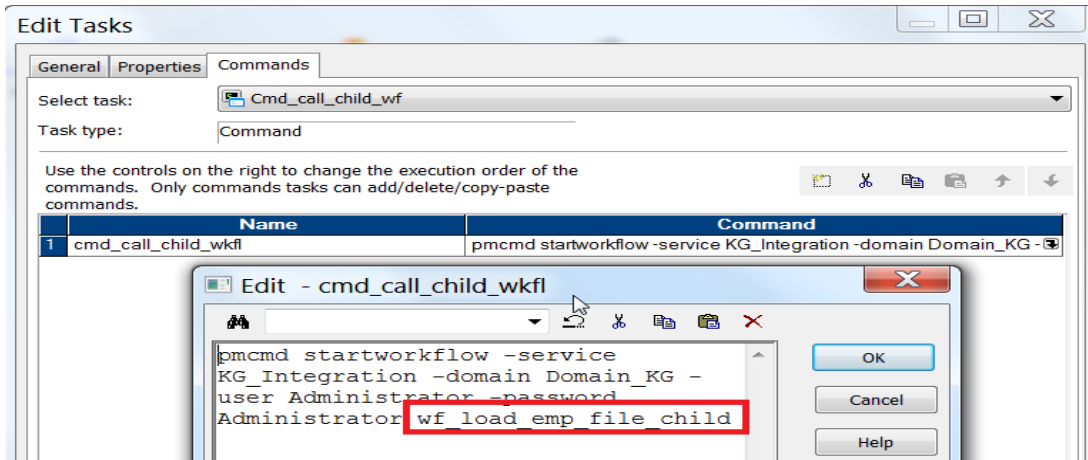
Edit Tasks

General | Properties | Commands

Select task: Cmd_call_child_wf

Task type: Command

Use the controls on the right to change the execution order of the commands. Only commands tasks can add/delete/copy-paste commands.

| | Name | Command |
|---|---|---|
| 1 | cmd_call_child_wkfl | pmcmd startworkflow -service KG_Integration -domain Domain_KG - |

Edit - cmd_call_child_wkfl

pmcmd startworkflow -service KG_Integration -domain Domain_KG -user Administrator -password Administrator wf_load_emp_file_child

OK

Cancel

Help